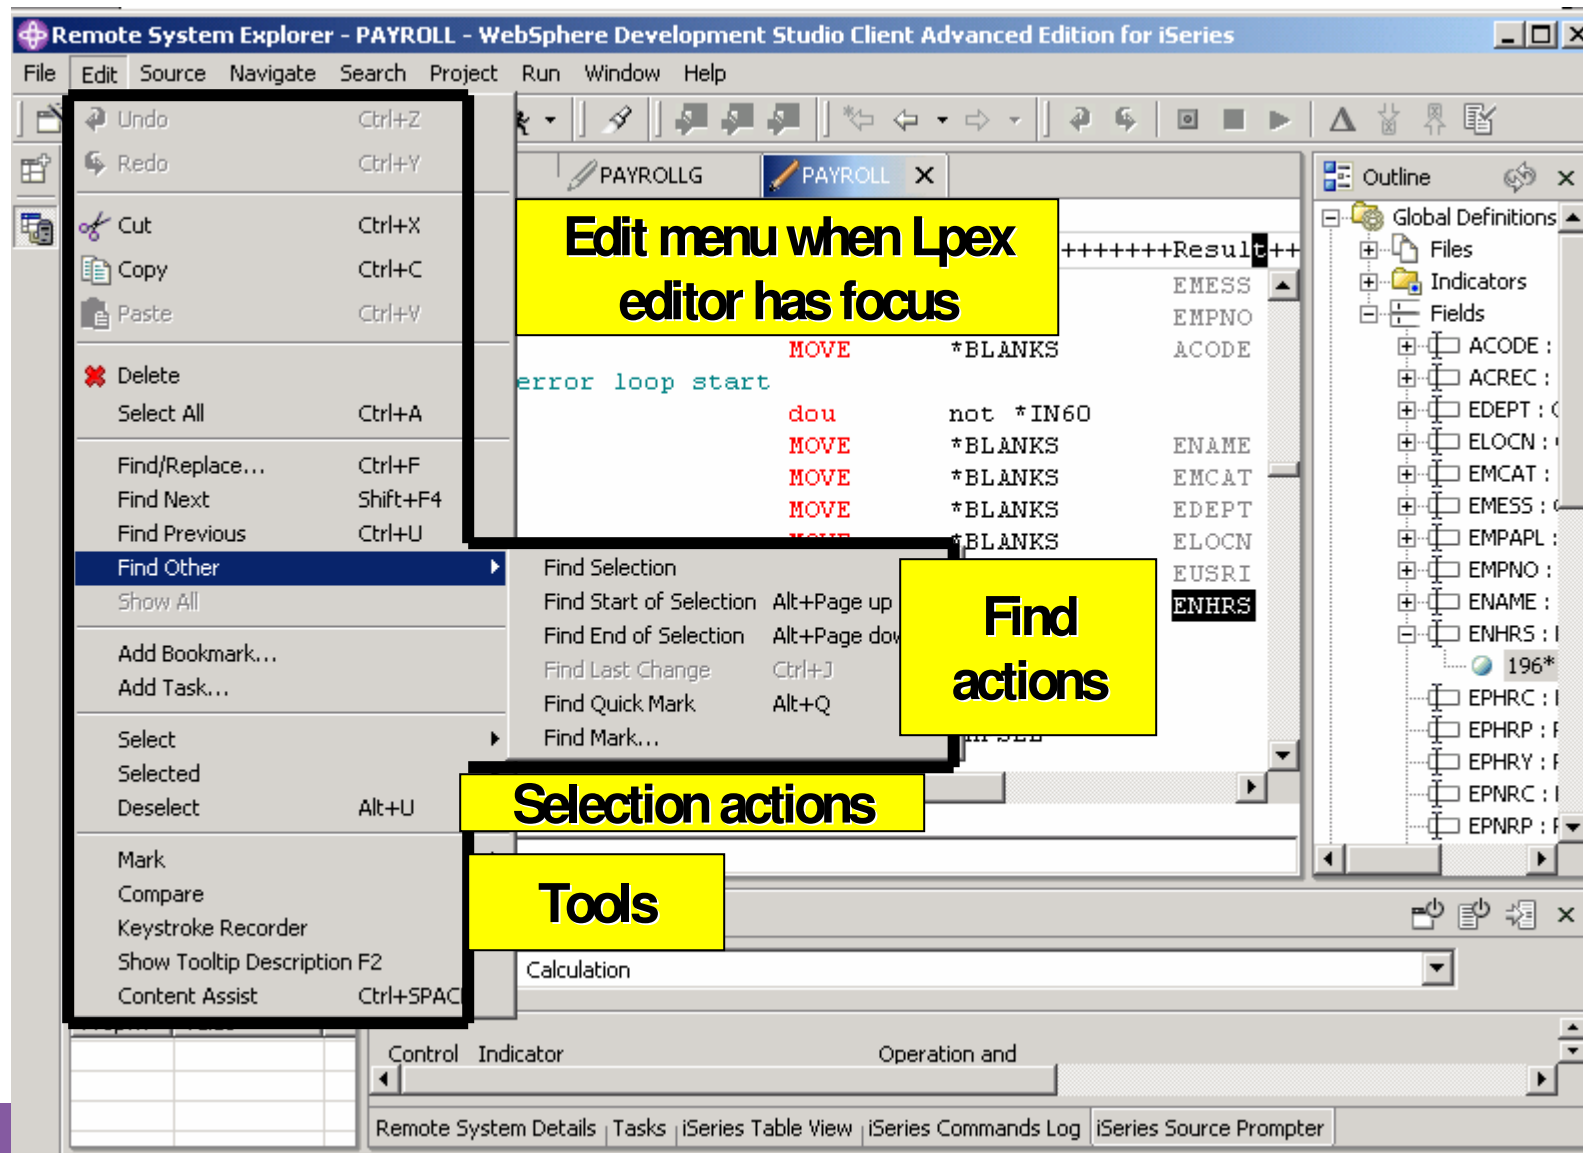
Remote System Explorer - PAYROLL - WebSphere Development Studio Client Advanced Edition for iSeries

File Edit Source Navigate Search Project Run Window Help

Undo Ctrl+Z
Redo Ctrl+Y
Cut Ctrl+X
Copy Ctrl+C
Paste Ctrl+V
Delete
Select All Ctrl+A
Find/Replace... Ctrl+F
Find Next Shift+F4
Find Previous Ctrl+U
Find Other
Show All
Add Bookmark...
Add Task...
Select
Selected
Deselect Alt+U
Mark
Compare
Keystroke Recorder
Show Tooltip Description F2
Content Assist Ctrl+SPAC

Find Selection
Find Start of Selection Alt+Page up
Find End of Selection Alt+Page dov
Find Last Change Ctrl+J
Find Quick Mark Alt+Q
Find Mark...

PAYROLLG PAYROLL

Edit menu when Lpex editor has focus

Find actions

Selection actions

Tools

+++++++Result++
EMESS
EMPNO
MOVE *BLANKS ACODE
error loop start
dou not *IN60
MOVE *BLANKS ENAME
MOVE *BLANKS EMCAT
MOVE *BLANKS EDEPT
*BLANKS ELOCN
EUSRI
ENHRS

Outline
Global Definitions
Files
Indicators
Fields
ACODE :
ACREC :
EDEPT :
ELOCN :
EMCAT :
EMESS :
EMPAPL :
EMPNO :
ENAME :
ENHRS :
196*
EPHRC :
EPHRP :
EPHRY :
EPNRC :
EPNRP :

Calculation
Control Indicator Operation and

Remote System Details Tasks iSeries Table View iSeries Commands Log iSeries Source Prompter